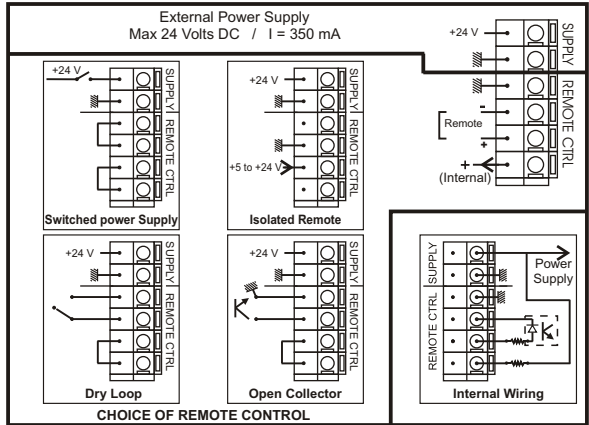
External Power Supply
Max 24 Volts DC / I = 350 mA

+24 V
SUPPLY
REMOTE CTRL
Remote
-
+
+
(Internal)

+24 V
SUPPLY
REMOTE CTRL
Switched power Supply

+24 V
SUPPLY
REMOTE CTRL
+5 to +24 V
Isolated Remote

+24 V
SUPPLY
REMOTE CTRL
Dry Loop

+24 V
SUPPLY
REMOTE CTRL
Open Collector

CHOICE OF REMOTE CONTROL

SUPPLY
REMOTE CTRL
Power Supply
Internal Wiring